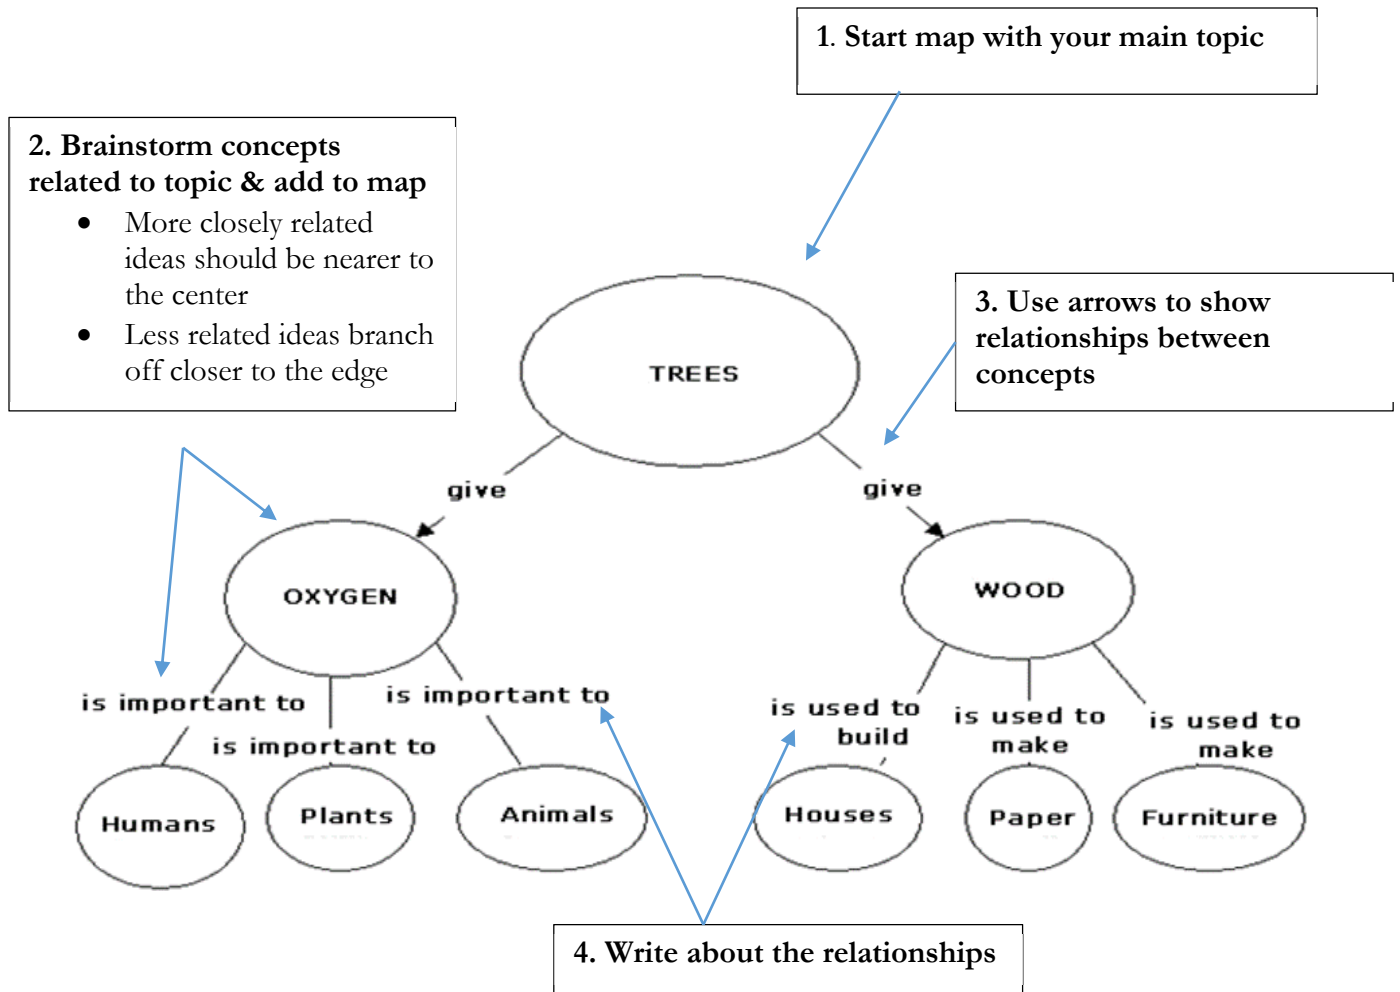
1. Start map with your main topic

2. Brainstorm concepts related to topic & add to map
- More closely related ideas should be nearer to the center
- Less related ideas branch off closer to the edge

3. Use arrows to show relationships between concepts

TREES

give

give

OXYGEN

WOOD

is important to

is important to

is important to

is used to build

is used to make

is used to make

Humans

Plants

Animals

Houses

Paper

Furniture

4. Write about the relationships